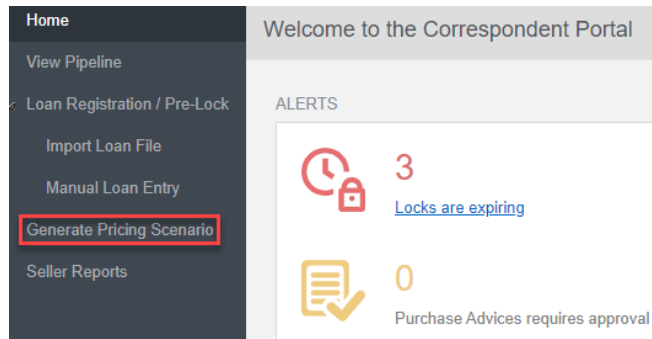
Home
View Pipeline
Loan Registration / Pre-Lock
Import Loan File
Manual Loan Entry
Generate Pricing Scenario
Seller Reports

Welcome to the Correspondent Portal

ALERTS

3
Locks are expiring

0
Purchase Advices requires approval